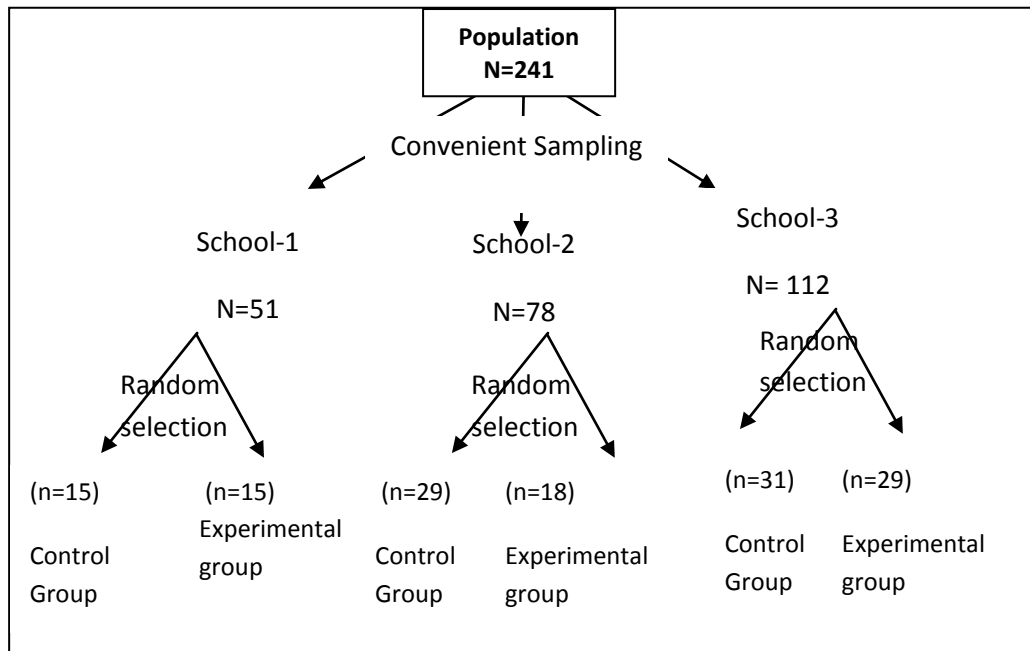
Population
N=241

Convenient Sampling

School-1

N=51

Random selection

(n=15)

Control Group

(n=15)

Experimental group

School-2

N=78

Random selection

(n=29)

Control Group

(n=18)

Experimental group

School-3

N= 112

Random selection

(n=31)

Control Group

(n=29)

Experimental group